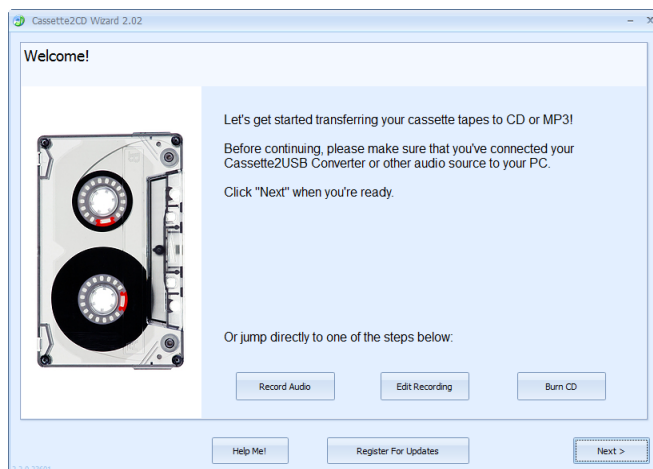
Cassette2CD Wizard 2.02

Welcome!

Let's get started transferring your cassette tapes to CD or MP3!

Before continuing, please make sure that you've connected your Cassette2USB Converter or other audio source to your PC.

Click "Next" when you're ready.

Or jump directly to one of the steps below:

Record Audio

Edit Recording

Burn CD

Help Me!

Register For Updates

Next >

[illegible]